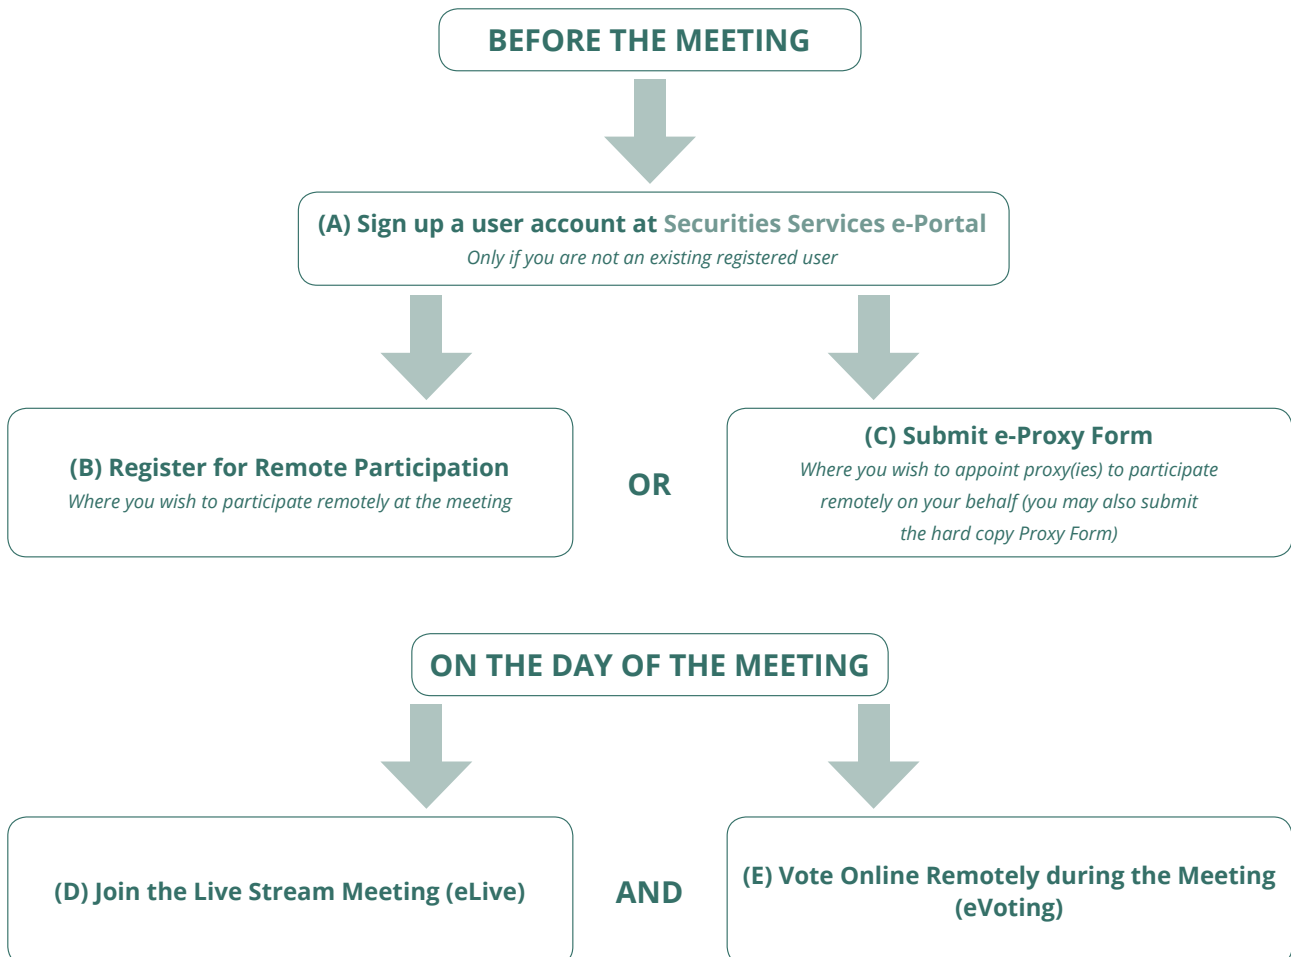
BEFORE THE MEETING

(A) Sign up a user account at Securities Services e-Portal
Only if you are not an existing registered user

(B) Register for Remote Participation
Where you wish to participate remotely at the meeting

OR

(C) Submit e-Proxy Form
Where you wish to appoint proxy(ies) to participate remotely on your behalf (you may also submit the hard copy Proxy Form)

ON THE DAY OF THE MEETING

(D) Join the Live Stream Meeting (eLive)

AND

(E) Vote Online Remotely during the Meeting (eVoting)